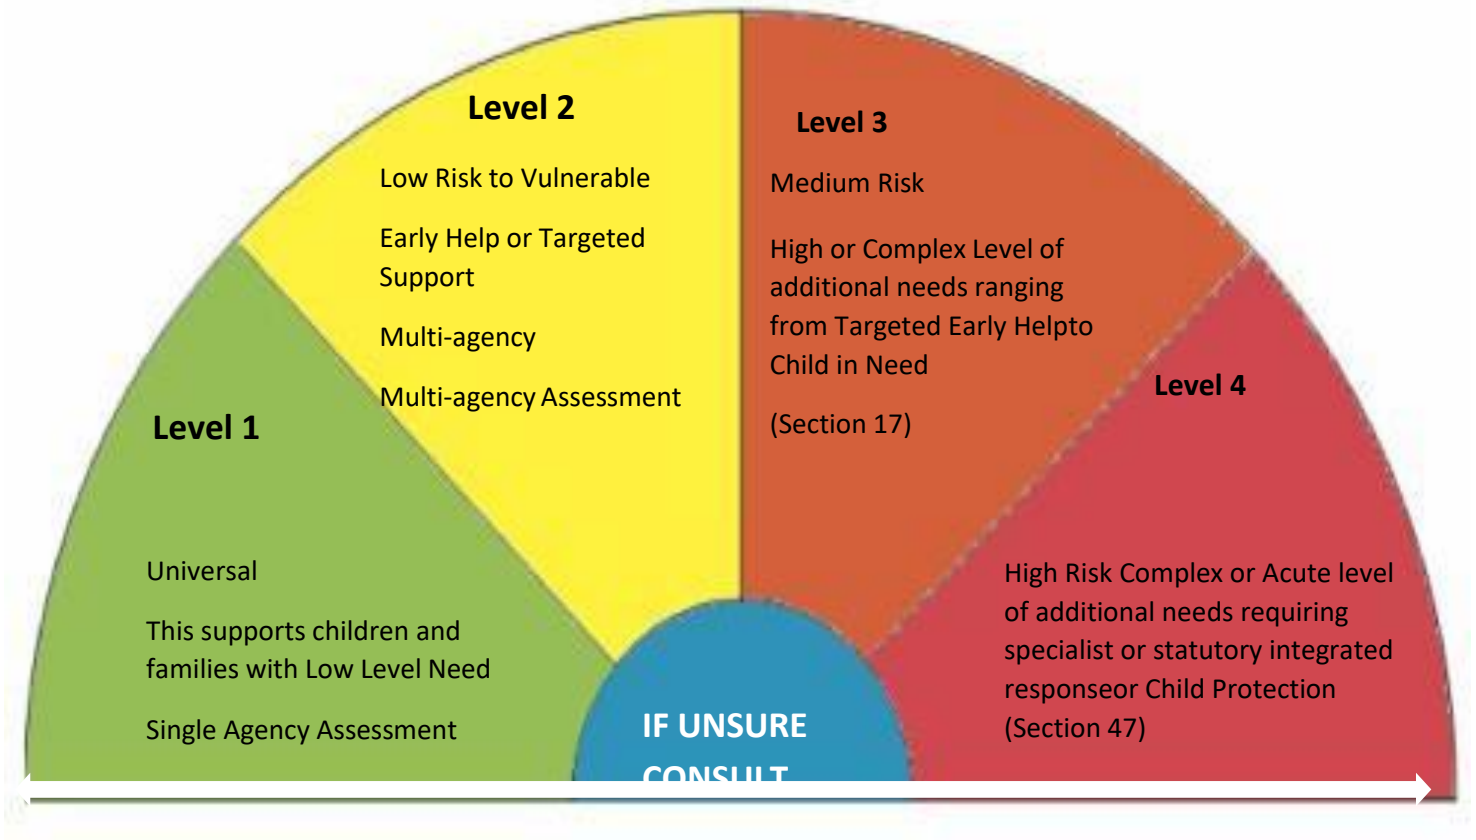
Level 2

Low Risk to Vulnerable

Early Help or Targeted Support

Multi-agency

Multi-agency Assessment

Level 3

Medium Risk

High or Complex Level of additional needs ranging from Targeted Early Helpto Child in Need

(Section 17)

Level 1

Universal

This supports children and families with Low Level Need

Single Agency Assessment

Level 4

High Risk Complex or Acute level of additional needs requiring specialist or statutory integrated responseor Child Protection (Section 47)

IF UNSURE CONSULT